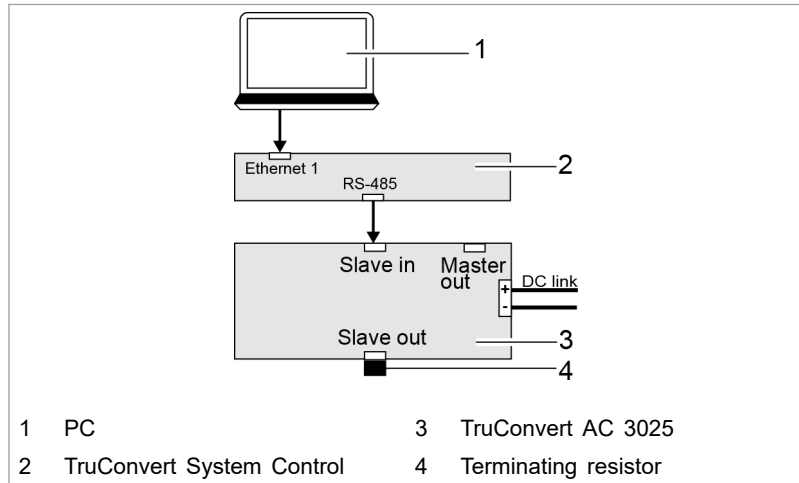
1

Ethernet 1

2

RS-485

Slave in

Master out

DC link

+

-

Slave out

3

4

| | | | |
|---|---|---|---|
| 1 | PC | 3 | TruConvert AC 3025 |
| 2 | TruConvert System Control | 4 | Terminating resistor |